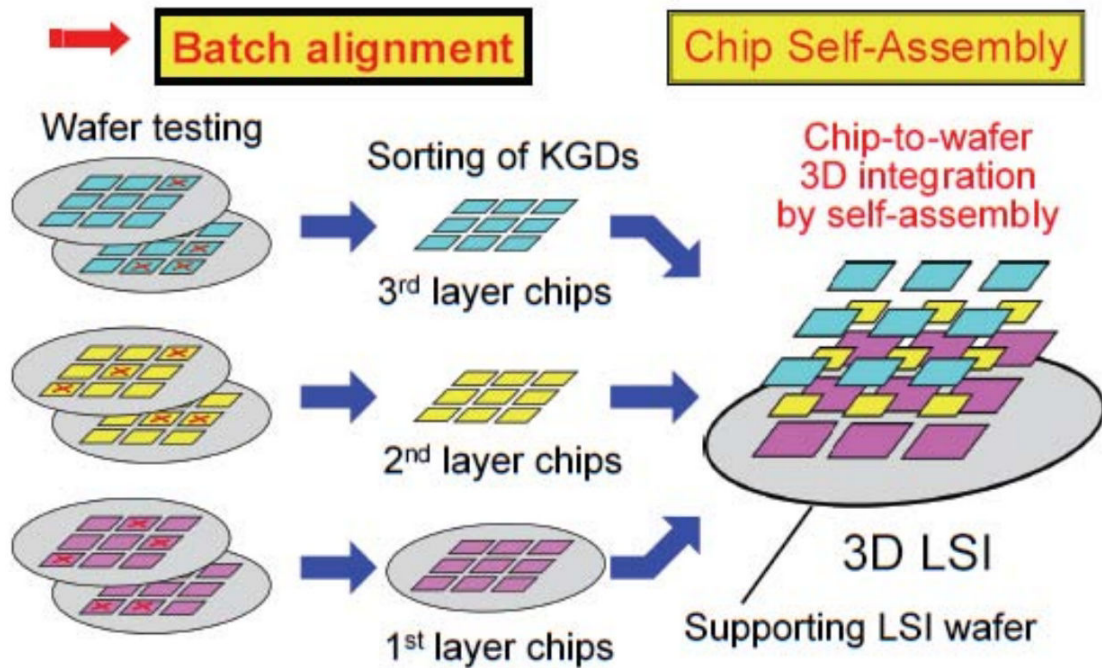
Batch alignment

Chip Self-Assembly

Wafer testing

Sorting of KGDs

Chip-to-wafer 3D integration by self-assembly

3$^{rd}$ layer chips

2$^{nd}$ layer chips

1$^{st}$ layer chips

3D LSI

Supporting LSI wafer